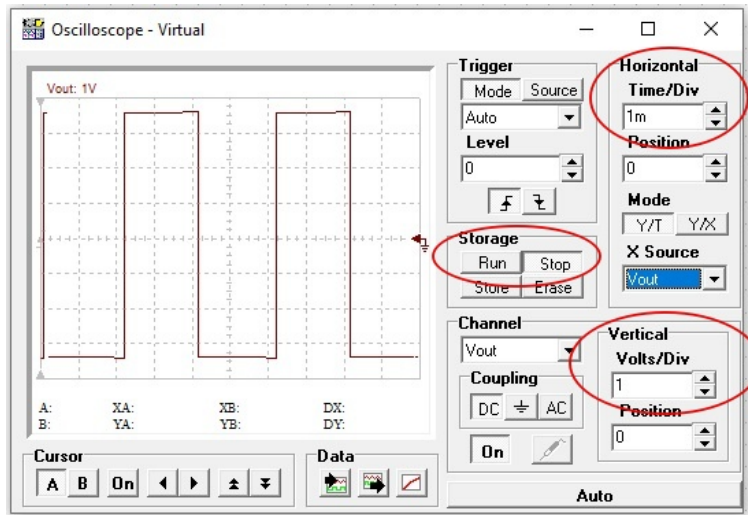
Oscilloscope - Virtual

Vout: 1V

A:
B:
XA:
YA:
XB:
YB:
DX:
DY:

Cursor
A B On

Data

Trigger
Mode Source
Auto
Level
0

Storage
Run Stop
Store Erase

Horizontal
Time/Div
1m
Position
0
Mode
Y/T Y/X
X Source
Vout

Channel
Vout
Coupling
DC AC
On

Vertical
Volts/Div
1
Position
0

Auto